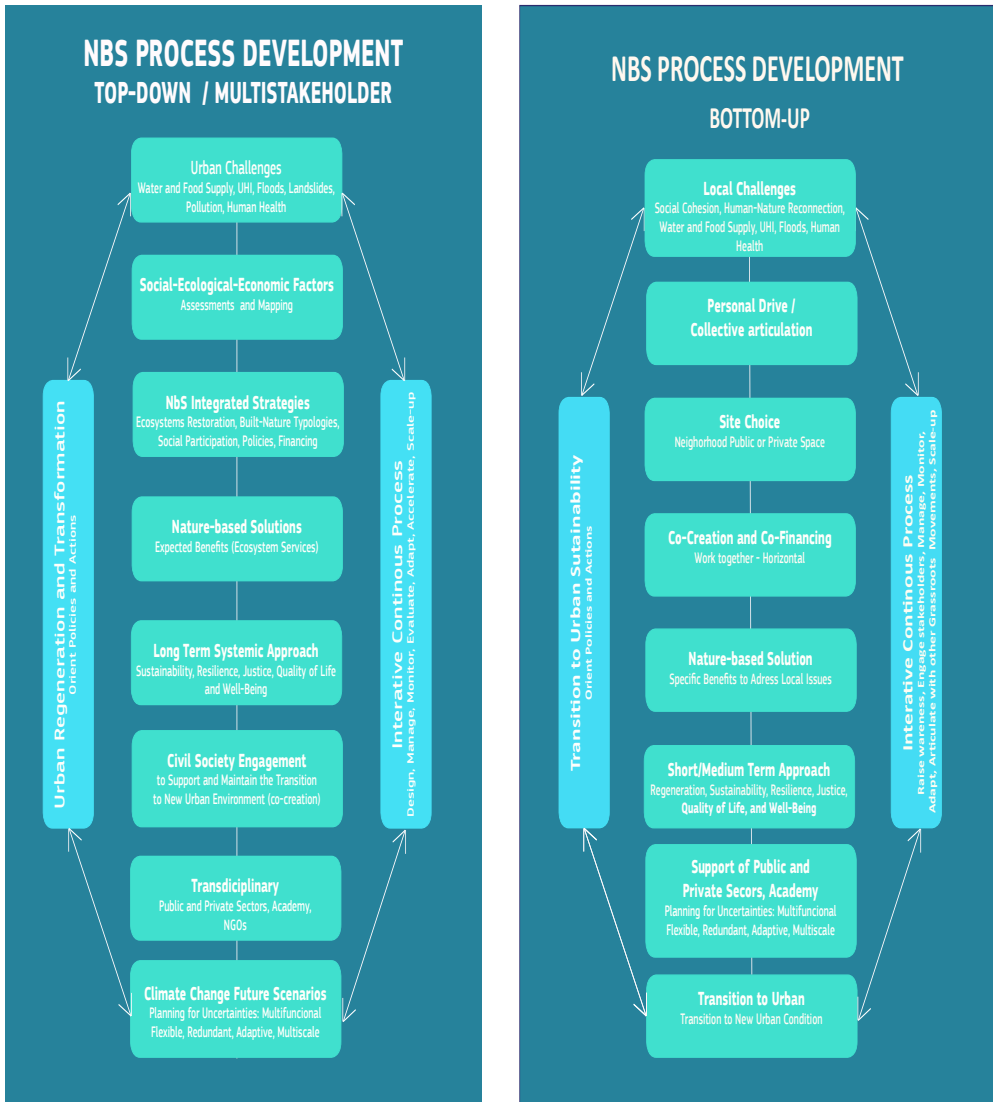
NBS PROCESS DEVELOPMENT
TOP-DOWN / MULTISTAKEHOLDER

Urban Challenges
Water and Food Supply, UHI, Floods, Landslides, Pollution, Human Health

Social-Ecological-Economic Factors
Assessments and Mapping

NbS Integrated Strategies
Ecosystems Restoration, Built-Nature Typologies, Social Participation, Policies, Financing

Nature-based Solutions
Expected Benefits (Ecosystem Services)

Long Term Systemic Approach
Sustainability, Resilience, Justice, Quality of Life and Well-Being

Civil Society Engagement
to Support and Maintain the Transition to New Urban Environment (co-creation)

Transdiciplinary
Public and Private Sectors, Academy, NGOs

Climate Change Future Scenarios
Planning for Uncertainties: Multifuncional Flexible, Redundant, Adaptive, Multiscale

Urban Regeneration and Transformation
Orient Policies and Actions

Interative Continous Process
Design, Manage, Monitor, Evaluate, Adapt, Accelerate, Scale-up

NBS PROCESS DEVELOPMENT
BOTTOM-UP

Local Challenges
Social Cohesion, Human-Nature Reconnection, Water and Food Supply, UHI, Floods, Human Health

Personal Drive / Collective articulation

Site Choice
Neighborhood Public or Private Space

Co-Creation and Co-Financing
Work together - Horizontal

Nature-based Solution
Specific Benefits to Adress Local Issues

Short/Medium Term Approach
Regeneration, Sustainability, Resilience, Justice, Quality of Life, and Well-Being

Support of Public and Private Secors, Academy
Planning for Uncertainties: Multifuncional Flexible, Redundant, Adaptive, Multiscale

Transition to Urban
Transition to New Urban Condition

Transition to Urban Sutainability
Orient Policies and Actions

Interative Continous Process
Raise wareness, Engage stakeholders, Manage, Monitor, Adapt, Articulate with other Grassroots Movements, Scale-up